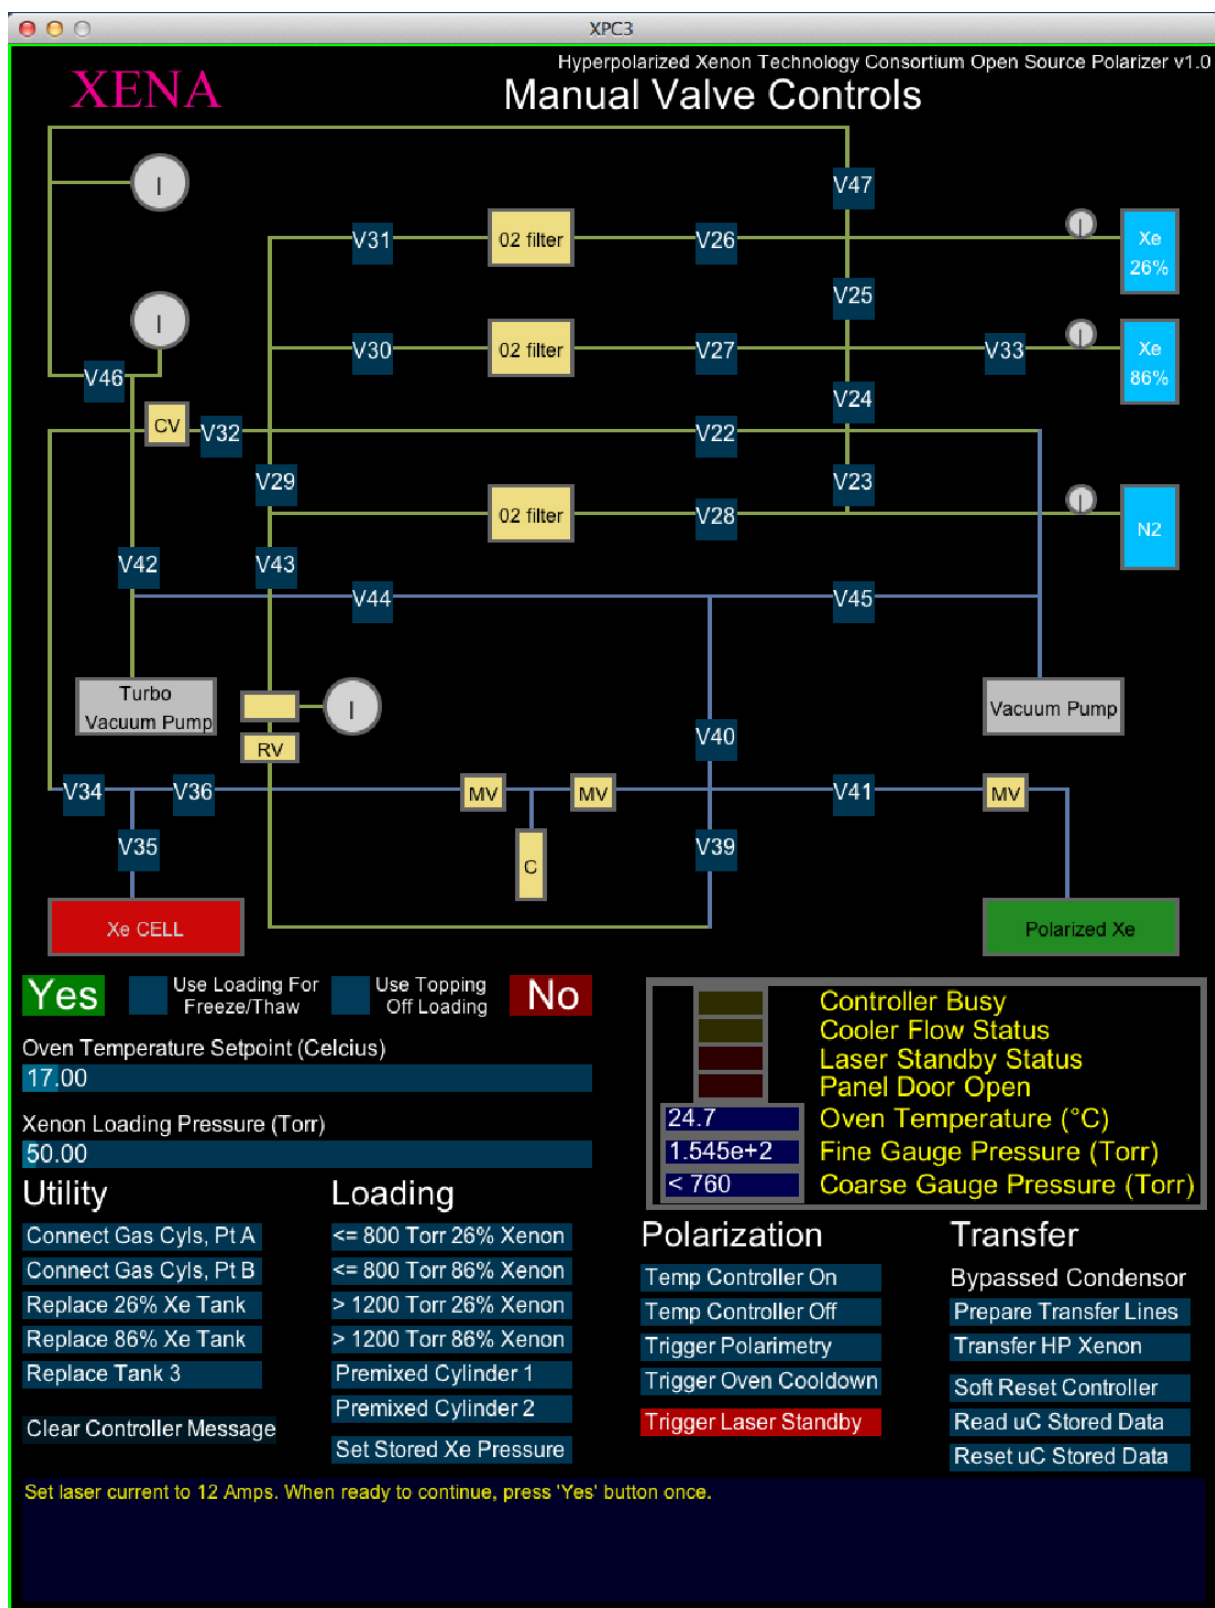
XPC3

XENA

Hyperpolarized Xenon Technology Consortium Open Source Polarizer v1.0

Manual Valve Controls

I

V47

V31 02 filter V26 Xe 26%

I

V25

V30 02 filter V27 V33 Xe 86%

V46

V24

CV V32 V22

V29 V23

02 filter V28 N2

V42 V43

V44 V45

Turbo Vacuum Pump

I

Vacuum Pump

RV

V40

V34 V36 MV MV V41 MV

C

V35 V39

Xe CELL

Polarized Xe

Yes Use Loading For Freeze/Thaw Use Topping Off Loading No

Oven Temperature Setpoint (Celcius)

17.00

Xenon Loading Pressure (Torr)

50.00

Controller Busy
Cooler Flow Status
Laser Standby Status
Panel Door Open
24.7 Oven Temperature (°C)
1.545e+2 Fine Gauge Pressure (Torr)
< 760 Coarse Gauge Pressure (Torr)

Utility
Connect Gas Cyls, Pt A
Connect Gas Cyls, Pt B
Replace 26% Xe Tank
Replace 86% Xe Tank
Replace Tank 3
Clear Controller Message

Loading
<= 800 Torr 26% Xenon
<= 800 Torr 86% Xenon
> 1200 Torr 26% Xenon
> 1200 Torr 86% Xenon
Premixed Cylinder 1
Premixed Cylinder 2
Set Stored Xe Pressure

Polarization
Temp Controller On
Temp Controller Off
Trigger Polarimetry
Trigger Oven Cooldown
Trigger Laser Standby

Transfer
Bypassed Condensor
Prepare Transfer Lines
Transfer HP Xenon
Soft Reset Controller
Read uC Stored Data
Reset uC Stored Data

Set laser current to 12 Amps. When ready to continue, press 'Yes' button once.